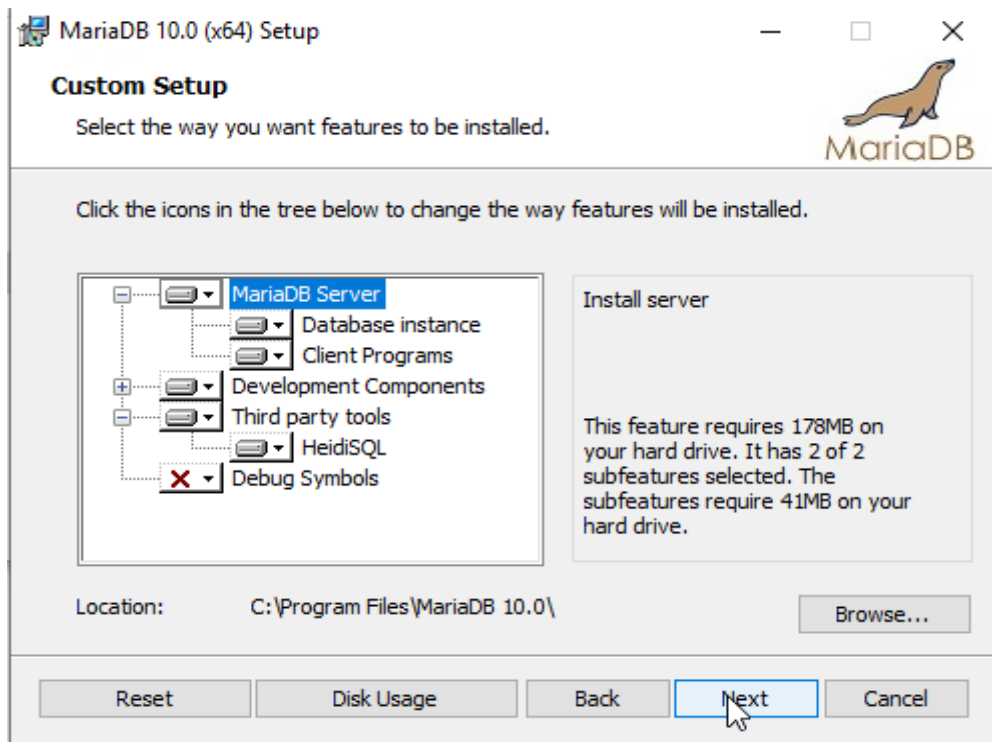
MariaDB 10.0 (x64) Setup

Custom Setup

Select the way you want features to be installed.

MariaDB

Click the icons in the tree below to change the way features will be installed.

MariaDB Server
Database instance
Client Programs
Development Components
Third party tools
HeidiSQL
Debug Symbols

Install server

This feature requires 178MB on your hard drive. It has 2 of 2 subfeatures selected. The subfeatures require 41MB on your hard drive.

Location: C:\Program Files\MariaDB 10.0\

Browse...

Reset
Disk Usage
Back
Next
Cancel